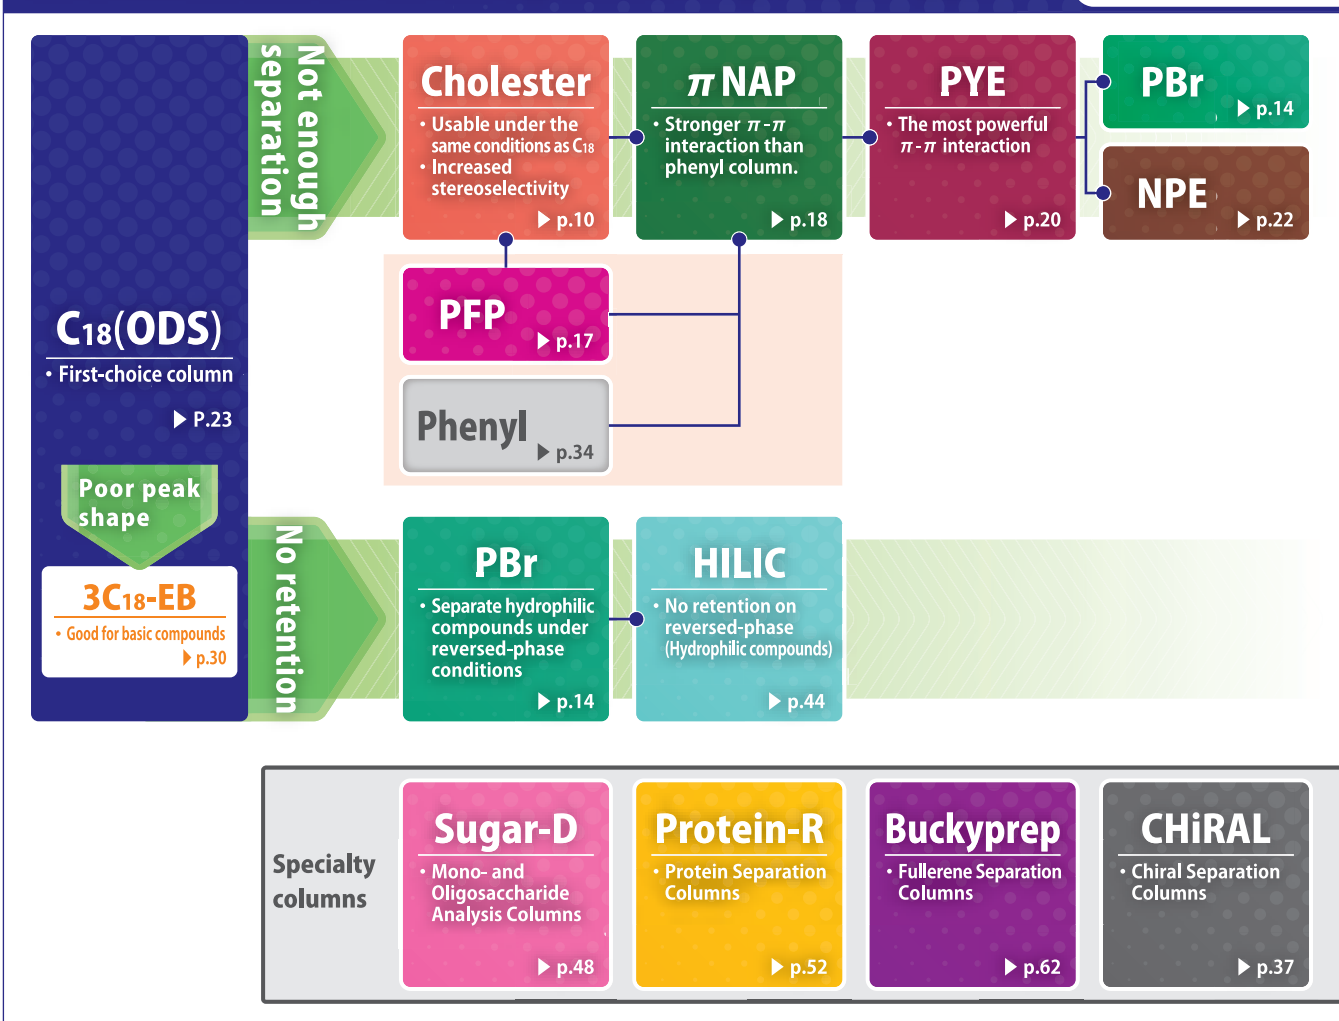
$C_{18}$(ODS)
• First-choice column
P.23

Poor peak shape

3$C_{18}$-EB
• Good for basic compounds
p.30

Not enough separation

Cholester
• Usable under the same conditions as $C_{18}$
• Increased stereoselectivity
p.10

$\pi$ NAP
• Stronger $\pi$-$\pi$ interaction than phenyl column.
p.18

PYE
• The most powerful $\pi$-$\pi$ interaction
p.20

PBr
p.14

NPE
p.22

PFP
p.17

Phenyl
p.34

No retention

PBr
• Separate hydrophilic compounds under reversed-phase conditions
p.14

HILIC
• No retention on reversed-phase (Hydrophilic compounds)
p.44

Specialty columns

Sugar-D
• Mono- and Oligosaccharide Analysis Columns
p.48

Protein-R
• Protein Separation Columns
p.52

Buckyprep
• Fullerene Separation Columns
p.62

CHiRAL
• Chiral Separation Columns
p.37